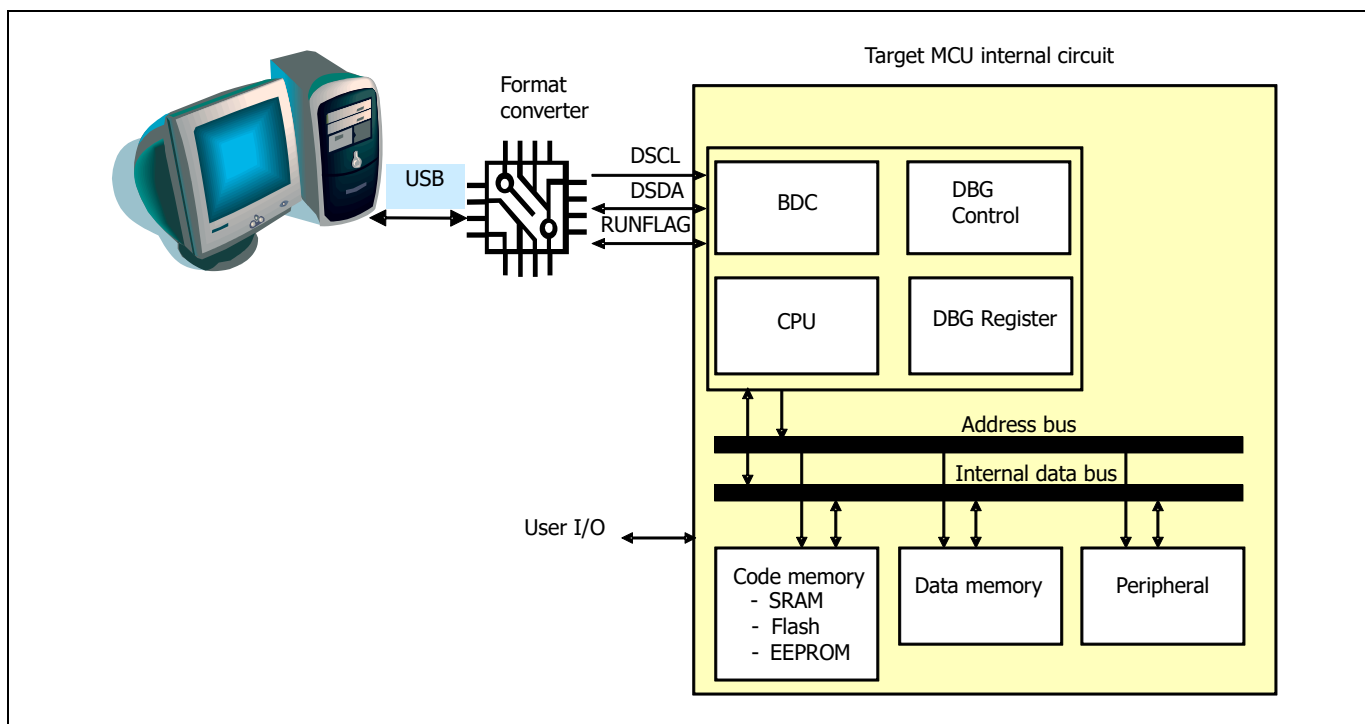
Target MCU internal circuit

Format converter

USB

DSCL
DSDA
RUNFLAG

BDC

DBG Control

CPU

DBG Register

Address bus

Internal data bus

User I/O

Code memory
- SRAM
- Flash
- EEPROM

Data memory

Peripheral